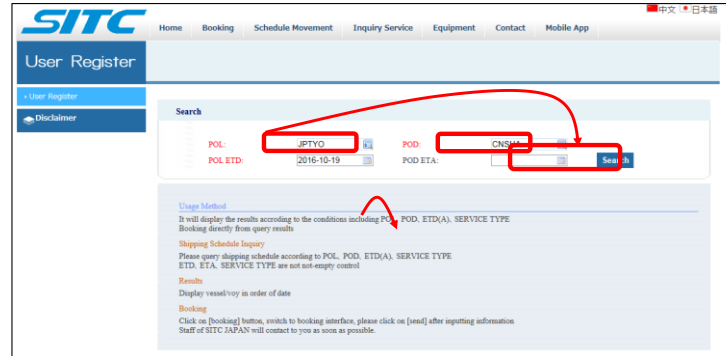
SITC

中文 日本語

Home Booking Schedule Movement Inquiry Service Equipment Contact Mobile App

User Register

› User Register
Disclaimer

Search

POL: JPTYO
POD: CNSH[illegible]
POL ETD: 2016-10-19
POD ETA:
Search

Usage Method
It will display the results according to the conditions including POL, POD, ETD(A), SERVICE TYPE
Booking directly from query results

Shipping Schedule Inquiry
Please query shipping schedule according to POL, POD, ETD(A), SERVICE TYPE
ETD, ETA, SERVICE TYPE are not not-empty control

Results
Display vessel/voy in order of date

Booking
Click on [booking] button, switch to booking interface, please click on [send] after inputting information
Staff of SITC JAPAN will contact to you as soon as possible.